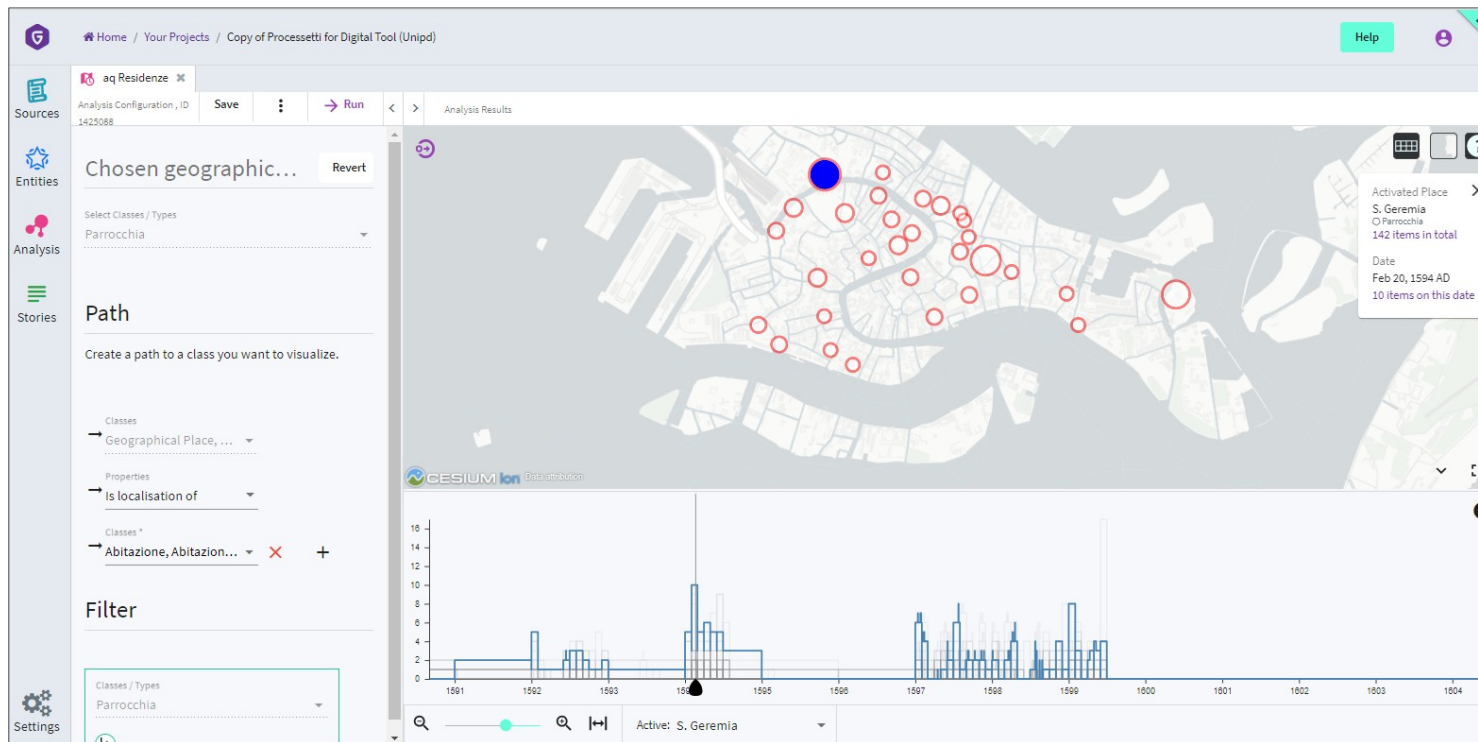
Home / Your Projects / Copy of Processetti for Digital Tool (Unipd)

Help

Sources

Entities

Analysis

Stories

Settings

aq Residenze

Analysis Configuration , ID 1425088

Save

Run

Analysis Results

Chosen geographic...

Revert

Select Classes / Types

Parrocchia

Path

Create a path to a class you want to visualize.

Classes

Geographical Place, ...

Properties

Is localisation of

Classes *

Abitazione, Abitazion...

Filter

Classes / Types

Parrocchia

Activated Place

S. Geremia

Parrocchia

142 items in total

Date

Feb 20, 1594 AD

10 items on this date

CESIUM ion Data attribution

16

14

12

10

8

6

4

2

0

1591

1592

1593

1595

1596

1597

1598

1599

1600

1601

1602

1603

1604

Active: S. Geremia